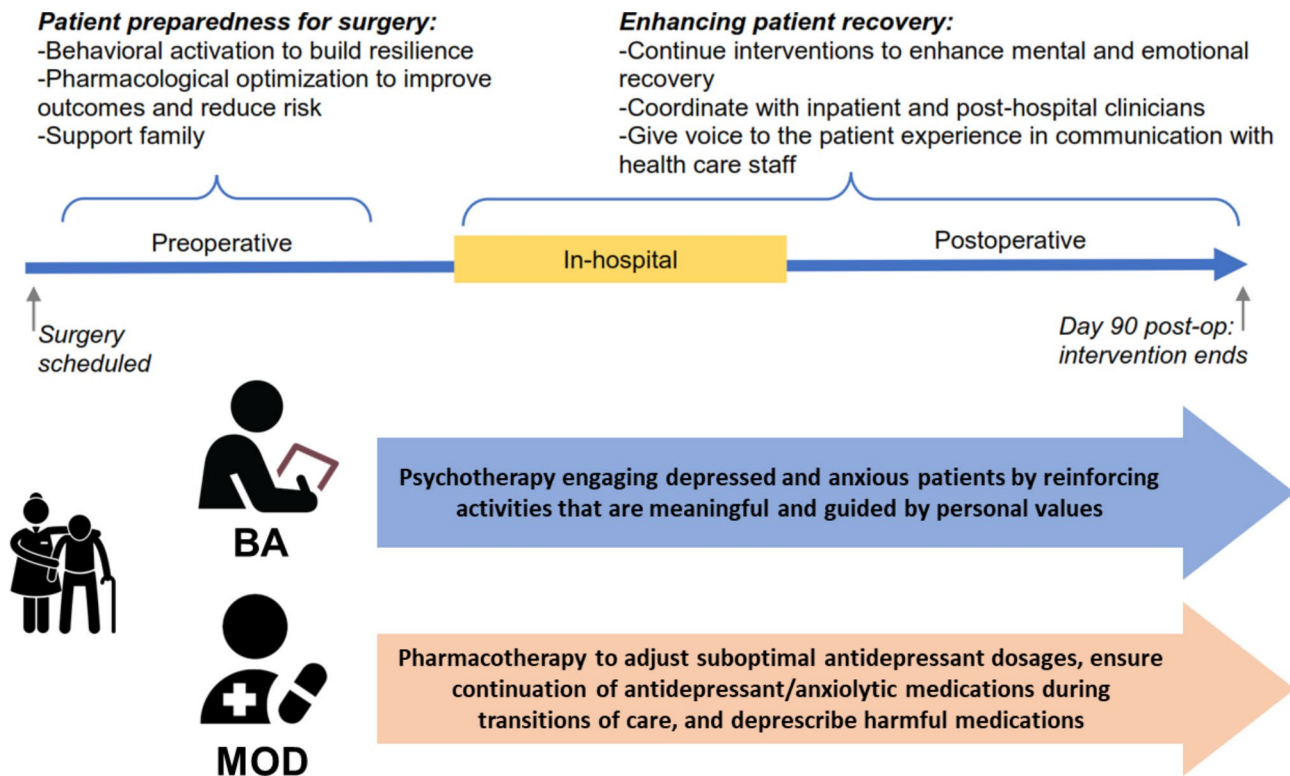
***Patient preparedness for surgery:***
-Behavioral activation to build resilience
-Pharmacological optimization to improve outcomes and reduce risk
-Support family

***Enhancing patient recovery:***
-Continue interventions to enhance mental and emotional recovery
-Coordinate with inpatient and post-hospital clinicians
-Give voice to the patient experience in communication with health care staff

Preoperative

In-hospital

Postoperative

*Surgery scheduled*

*Day 90 post-op: intervention ends*

BA

**Psychotherapy engaging depressed and anxious patients by reinforcing activities that are meaningful and guided by personal values**

MOD

**Pharmacotherapy to adjust suboptimal antidepressant dosages, ensure continuation of antidepressant/anxiolytic medications during transitions of care, and deprescribe harmful medications**